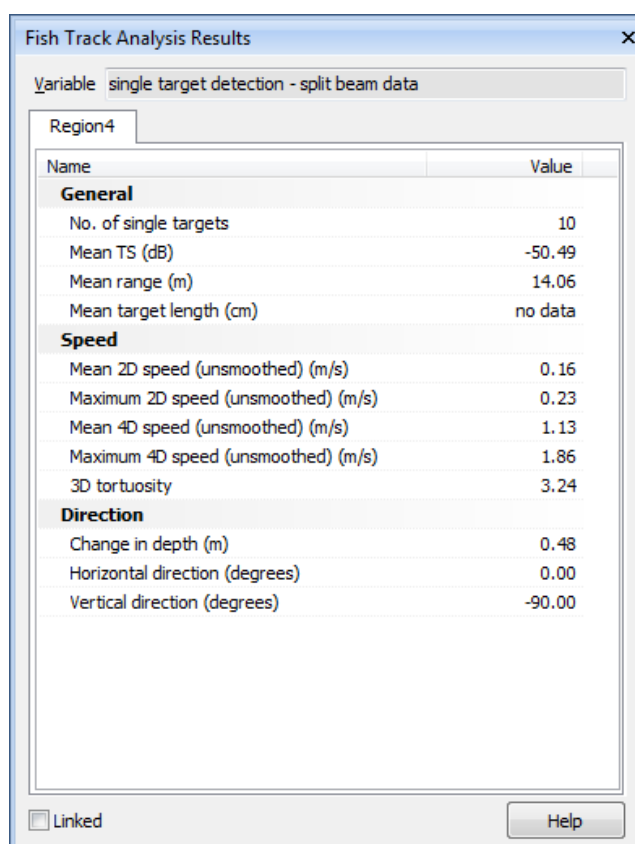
Fish Track Analysis Results ×

Variable single target detection - split beam data

Region4

| Name | Value |
|---|---|
| **General** | |
| No. of single targets | 10 |
| Mean TS (dB) | -50.49 |
| Mean range (m) | 14.06 |
| Mean target length (cm) | no data |
| **Speed** | |
| Mean 2D speed (unsmoothed) (m/s) | 0.16 |
| Maximum 2D speed (unsmoothed) (m/s) | 0.23 |
| Mean 4D speed (unsmoothed) (m/s) | 1.13 |
| Maximum 4D speed (unsmoothed) (m/s) | 1.86 |
| 3D tortuosity | 3.24 |
| **Direction** | |
| Change in depth (m) | 0.48 |
| Horizontal direction (degrees) | 0.00 |
| Vertical direction (degrees) | -90.00 |

Linked

Help